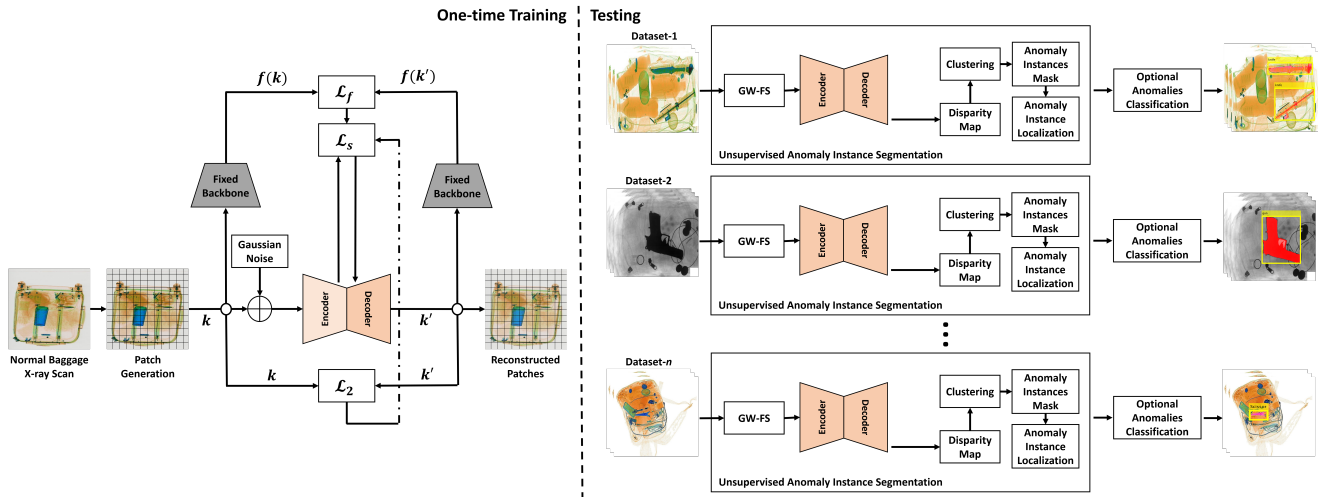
One-time Training

$f(k)$

$\mathcal{L}_f$

$f(k')$

$\mathcal{L}_s$

Fixed Backbone

Fixed Backbone

Gaussian Noise

Encoder

Decoder

$k$

$k'$

Normal Baggage X-ray Scan

Patch Generation

Reconstructed Patches

$k$

$\mathcal{L}_2$

$k'$

Testing

Dataset-1

GW-FS

Encoder

Decoder

Clustering

Anomaly Instances Mask

Disparity Map

Anomaly Instance Localization

Optional Anomalies Classification

Unsupervised Anomaly Instance Segmentation

Dataset-2

GW-FS

Encoder

Decoder

Clustering

Anomaly Instances Mask

Disparity Map

Anomaly Instance Localization

Optional Anomalies Classification

Unsupervised Anomaly Instance Segmentation

Dataset-$n$

GW-FS

Encoder

Decoder

Clustering

Anomaly Instances Mask

Disparity Map

Anomaly Instance Localization

Optional Anomalies Classification

Unsupervised Anomaly Instance Segmentation